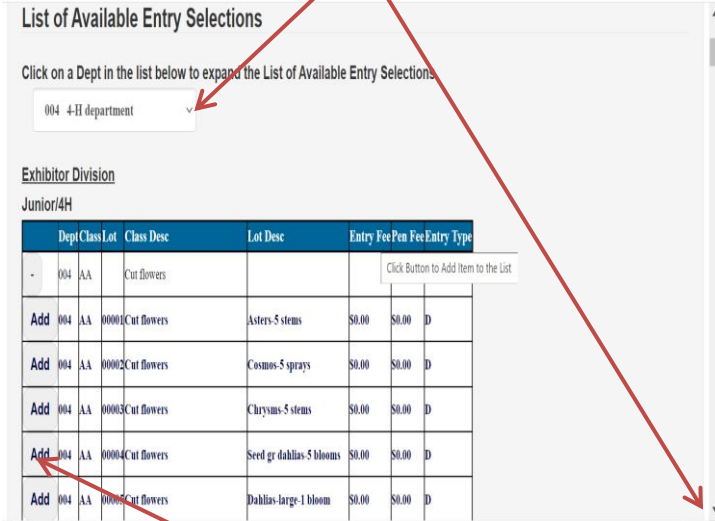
List of Available Entry Selections

Click on a Dept in the list below to expand the List of Available Entry Selections

004 4-H department

Exhibitor Division

Junior/4H

| | Dept | Class | Lot | Class Desc | Lot Desc | Entry Fee | Pen Fee | Entry Type |
|---|---|---|---|---|---|---|---|---|
| - | 004 | AA | | Cut flowers | | | | |
| Add | 004 | AA | 00001 | Cut flowers | Asters-5 stems | \$0.00 | \$0.00 | D |
| Add | 004 | AA | 00002 | Cut flowers | Cosmos-5 sprays | \$0.00 | \$0.00 | D |
| Add | 004 | AA | 00003 | Cut flowers | Chrysms-5 stems | \$0.00 | \$0.00 | D |
| Add | 004 | AA | 00004 | Cut flowers | Seed gr dahlias-5 blooms | \$0.00 | \$0.00 | D |
| Add | 004 | AA | 0000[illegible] | Cut flowers | Dahlias-large-1 bloom | \$0.00 | \$0.00 | D |

Click Button to Add Item to the List